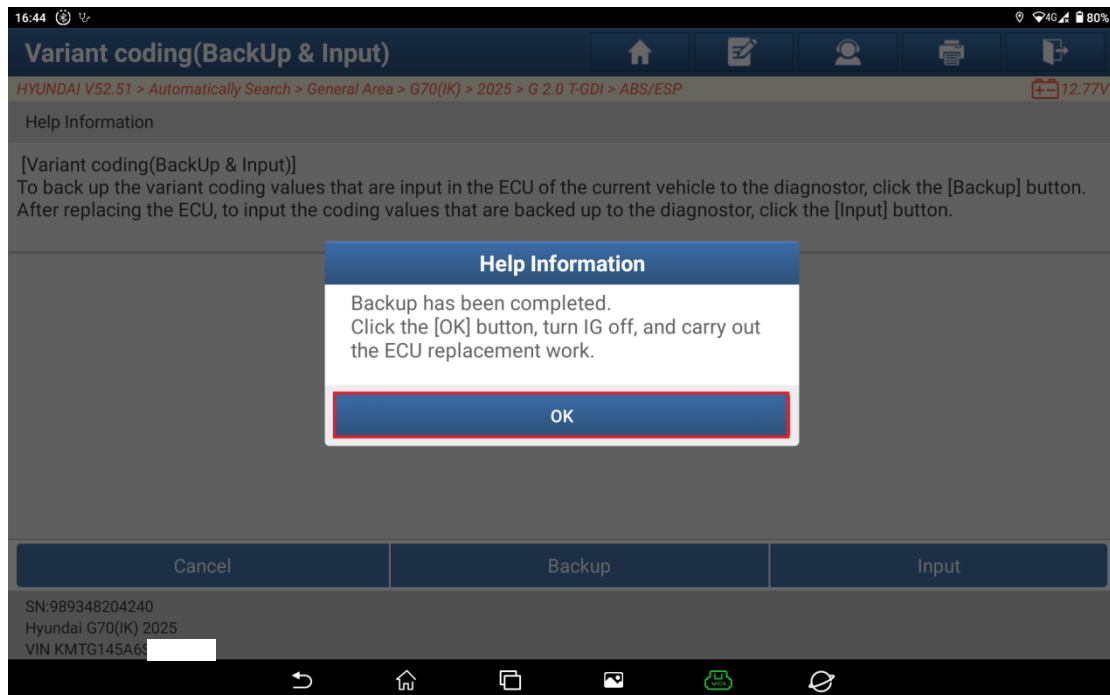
16:44

80%

Variant coding(BackUp & Input)

HYUNDAI V52.51 > Automatically Search > General Area > G70(IK) > 2025 > G 2.0 T-GDI > ABS/ESP

12.77V

Help Information

[Variant coding(BackUp & Input)]
To back up the variant coding values that are input in the ECU of the current vehicle to the diagnostor, click the [Backup] button.
After replacing the ECU, to input the coding values that are backed up to the diagnostor, click the [Input] button.

Help Information

Backup has been completed.
Click the [OK] button, turn IG off, and carry out the ECU replacement work.

OK

Cancel

Backup

Input

SN:989348204240
Hyundai G70(IK) 2025
VIN KMTG145A6S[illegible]

VCI